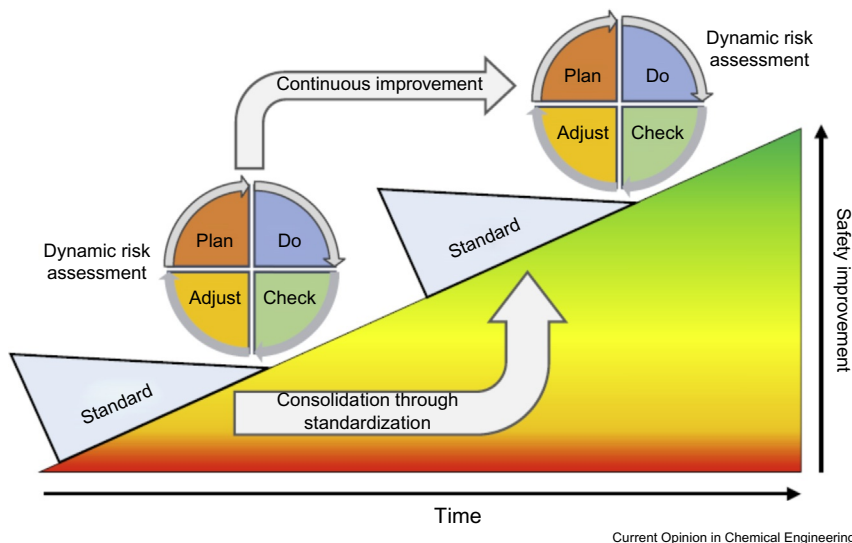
Continuous improvement

Plan
Do
Adjust
Check
Dynamic risk assessment

Dynamic risk assessment
Plan
Do
Adjust
Check

Standard

Standard

Consolidation through standardization

Safety improvement

Time

Current Opinion in Chemical Engineerin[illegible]